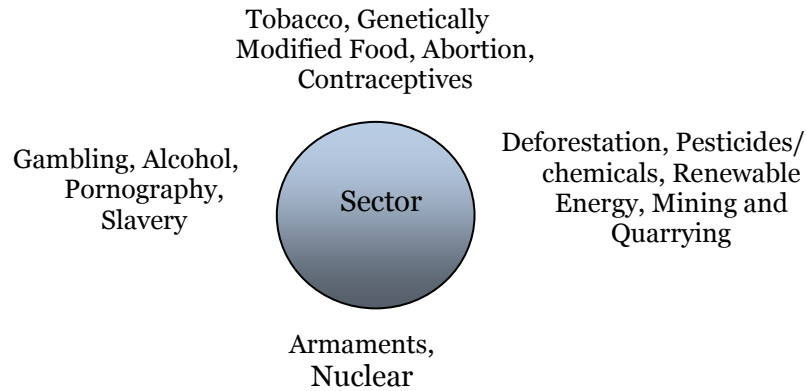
Tobacco, Genetically Modified Food, Abortion, Contraceptives

Gambling, Alcohol, Pornography, Slavery

Sector

Deforestation, Pesticides/ chemicals, Renewable Energy, Mining and Quarrying

Armaments, Nuclear